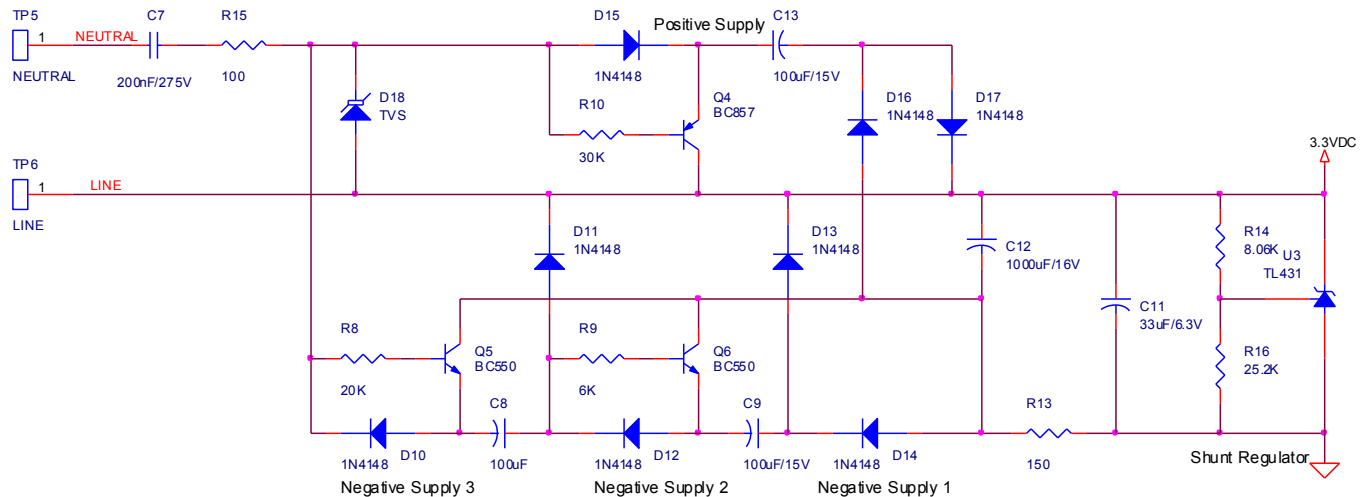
TP5
1
NEUTRAL
NEUTRAL
C7
200nF/275V
R15
100
D15
1N4148
Positive Supply
C13
100uF/15V
D18
TVS
R10
30K
Q4
BC857
D16
1N4148
D17
1N4148
3.3VDC
TP6
1
LINE
LINE
D11
1N4148
D13
1N4148
C12
1000uF/16V
R14
8.06K
U3
TL431
C11
33uF/6.3V
R8
20K
Q5
BC550
R9
6K
Q6
BC550
R16
25.2K
C8
100uF
C9
100uF/15V
R13
150
1N4148
D10
1N4148
D12
1N4148
D14
Shunt Regulator
Negative Supply 3
Negative Supply 2
Negative Supply 1